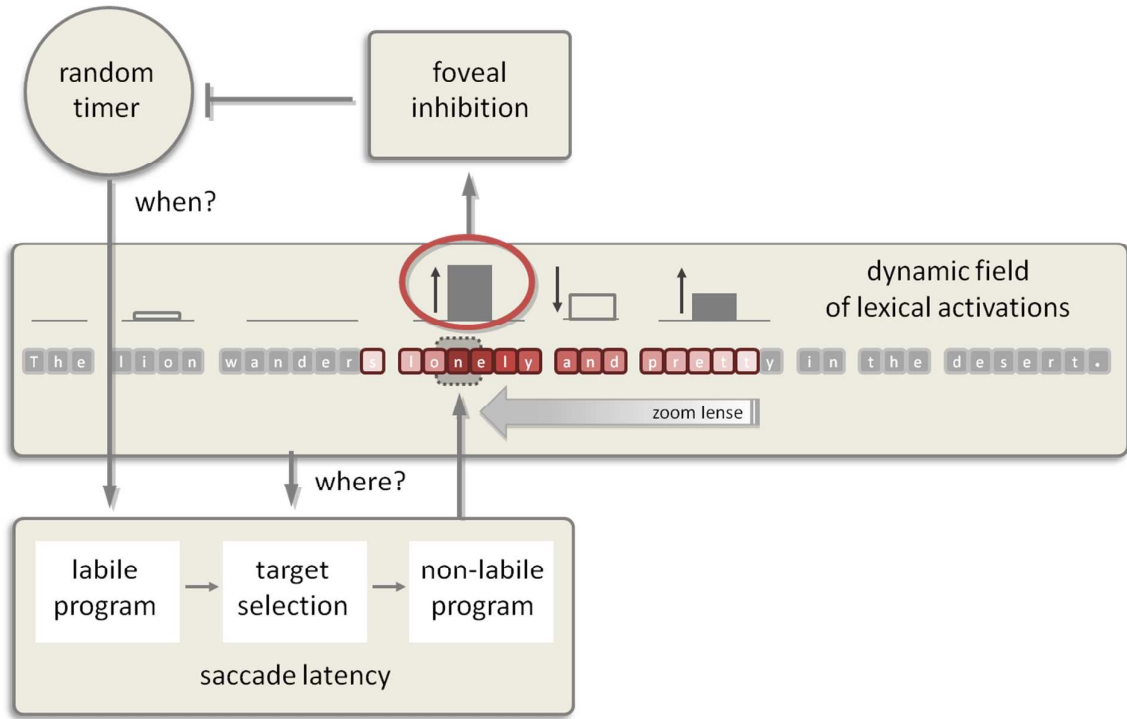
random timer

foveal inhibition

when?

dynamic field of lexical activations

T h e l i o n w a n d e r s l o n e l y a n d p r e t t y i n t h e d e s e r t .

zoom lense

where?

labile program

target selection

non-labile program

saccade latency